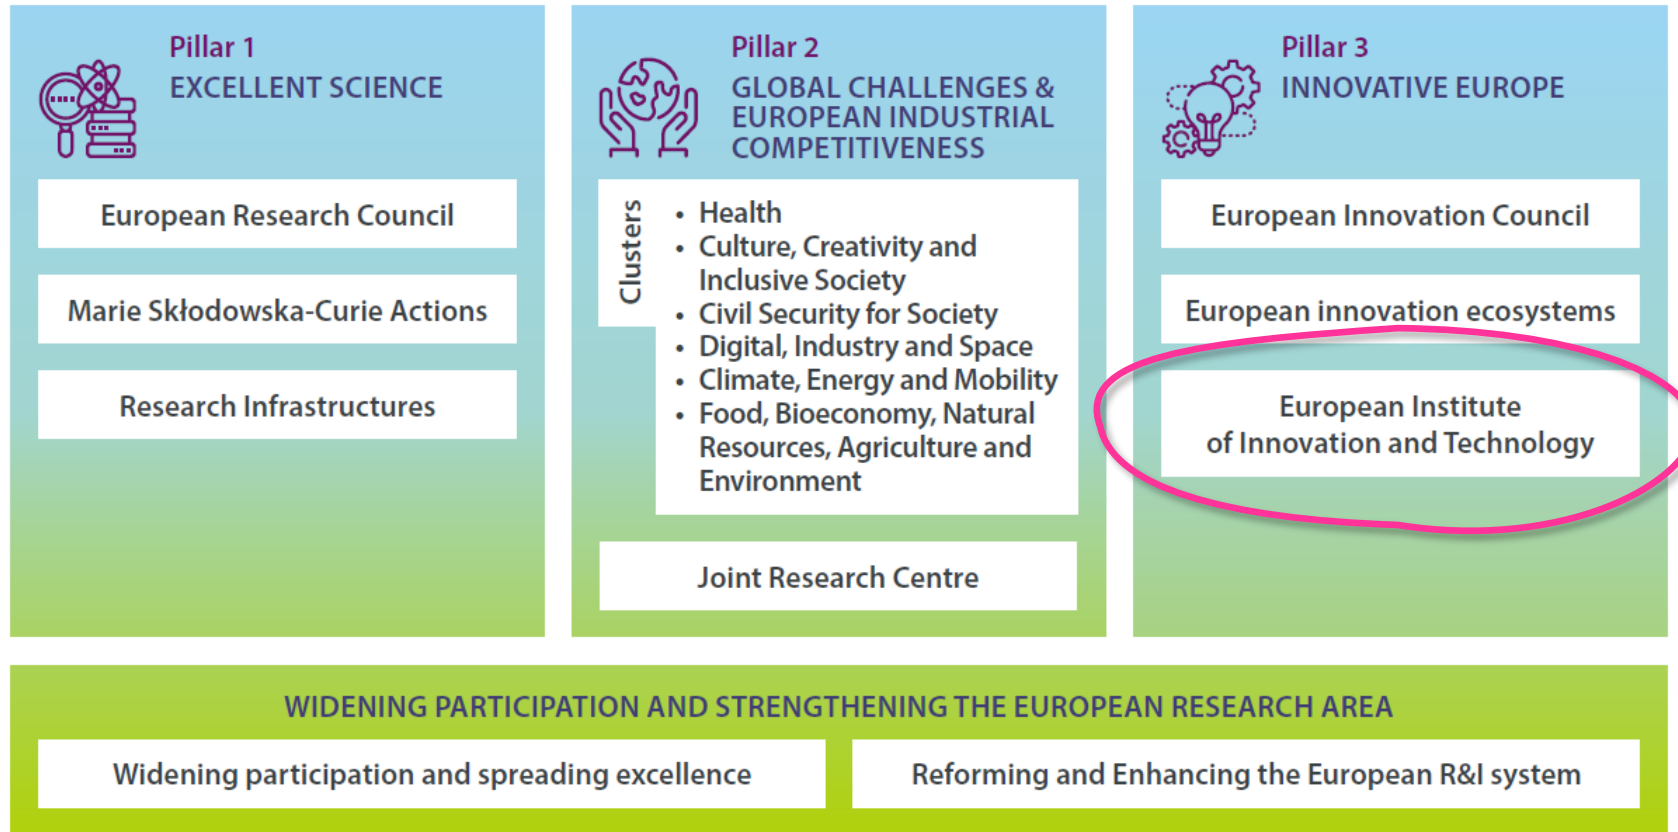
Pillar 1
EXCELLENT SCIENCE

European Research Council

Marie Skłodowska-Curie Actions

Research Infrastructures

Pillar 2
GLOBAL CHALLENGES & EUROPEAN INDUSTRIAL COMPETITIVENESS

Clusters

- Health
- Culture, Creativity and Inclusive Society
- Civil Security for Society
- Digital, Industry and Space
- Climate, Energy and Mobility
- Food, Bioeconomy, Natural Resources, Agriculture and Environment

Joint Research Centre

Pillar 3
INNOVATIVE EUROPE

European Innovation Council

European innovation ecosystems

European Institute of Innovation and Technology

WIDENING PARTICIPATION AND STRENGTHENING THE EUROPEAN RESEARCH AREA

Widening participation and spreading excellence

Reforming and Enhancing the European R&I system